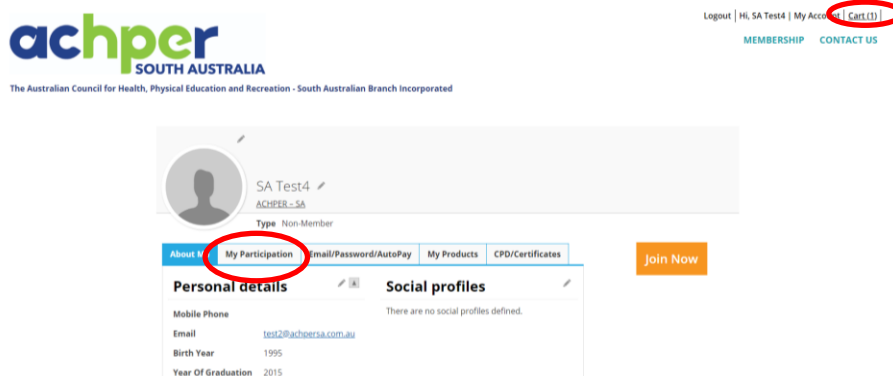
achper
SOUTH AUSTRALIA

The Australian Council for Health, Physical Education and Recreation - South Australian Branch Incorporated

Logout | Hi, SA Test4 | My Account | Cart (1)

MEMBERSHIP CONTACT US

SA Test4
ACHPER - SA

Type Non-Member

About Me | My Participation | Email/Password/AutoPay | My Products | CPD/Certificates

Join Now

Personal details

Mobile Phone

Email test2@achpersa.com.au

Birth Year 1995

Year Of Graduation 2015

Social profiles

There are no social profiles defined.